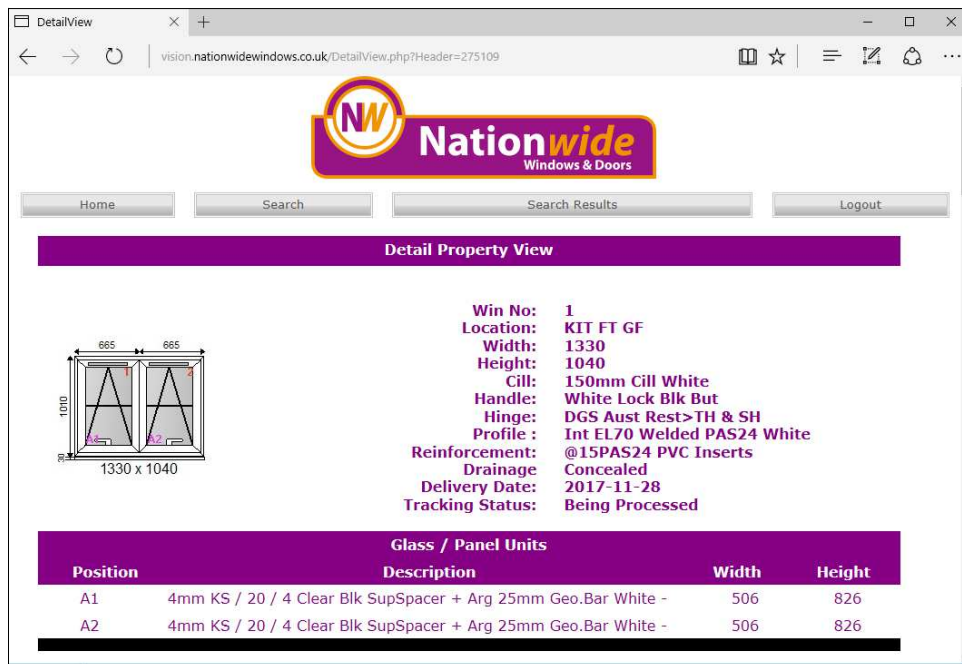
DetailView × +

vision.nationwidewindows.co.uk/DetailView.php?Header=275109

NW Nationwide Windows & Doors

Home | Search | Search Results | Logout

Detail Property View

665 665
1 2
1010
A1 A2
30
1330 x 1040

Win No: 1
Location: KIT FT GF
Width: 1330
Height: 1040
Cill: 150mm Cill White
Handle: White Lock Blk But
Hinge: DGS Aust Rest>TH & SH
Profile : Int EL70 Welded PAS24 White
Reinforcement: @15PAS24 PVC Inserts
Drainage Concealed
Delivery Date: 2017-11-28
Tracking Status: Being Processed

Glass / Panel Units

| Position | Description | Width | Height |
|---|---|---|---|
| A1 | 4mm KS / 20 / 4 Clear Blk SupSpacer + Arg 25mm Geo.Bar White - | 506 | 826 |
| A2 | 4mm KS / 20 / 4 Clear Blk SupSpacer + Arg 25mm Geo.Bar White - | 506 | 826 |